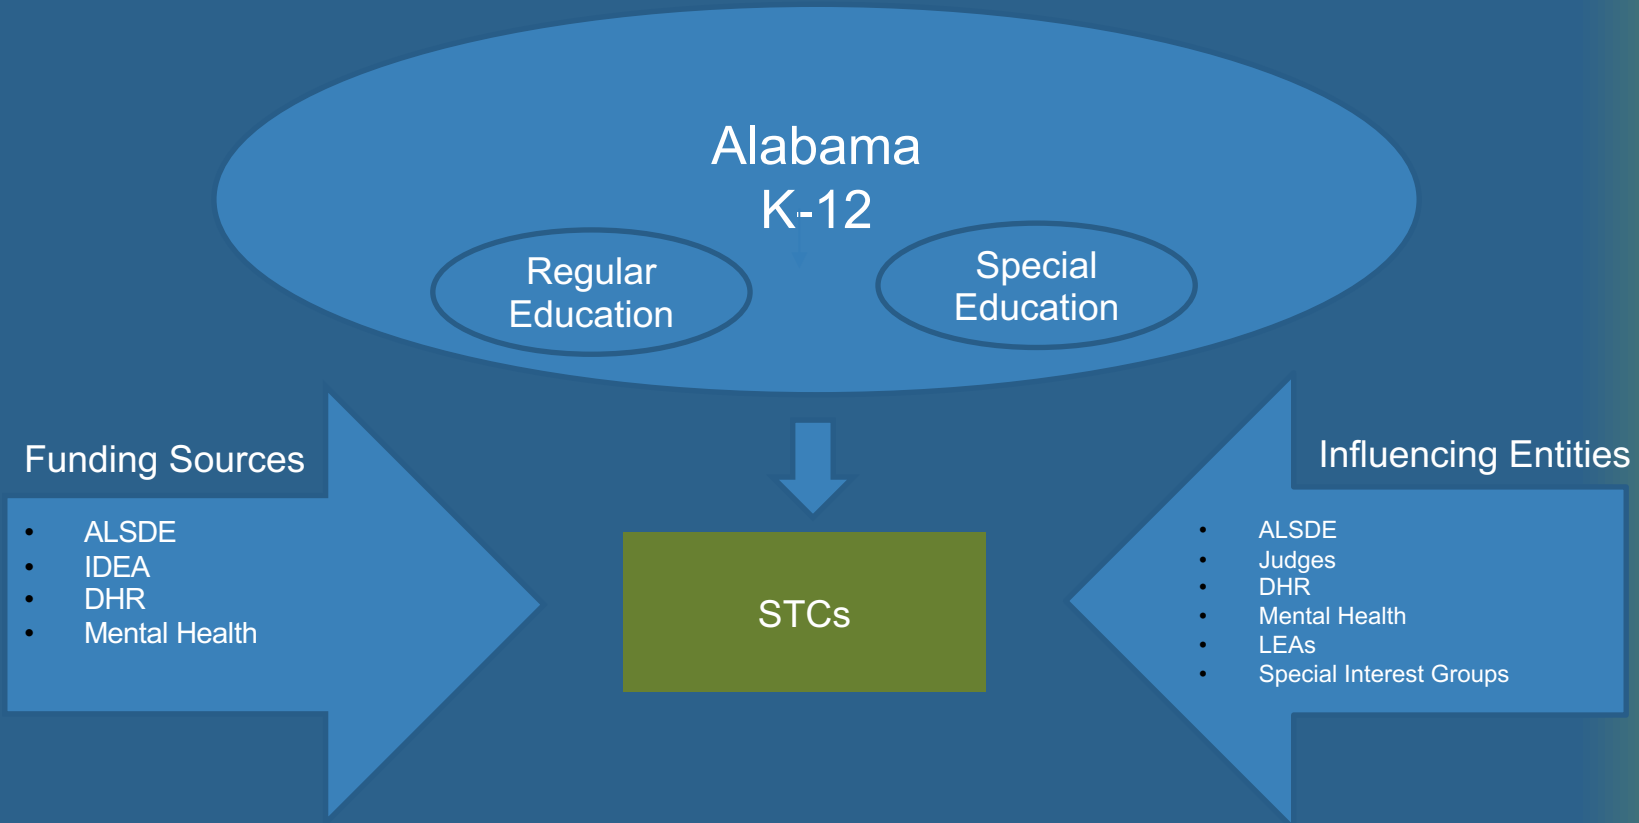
Alabama
K-12

Regular Education

Special Education

Funding Sources

- ALSDE
- IDEA
- DHR
- Mental Health

STCs

Influencing Entities

- ALSDE
- Judges
- DHR
- Mental Health
- LEAs
- Special Interest Groups